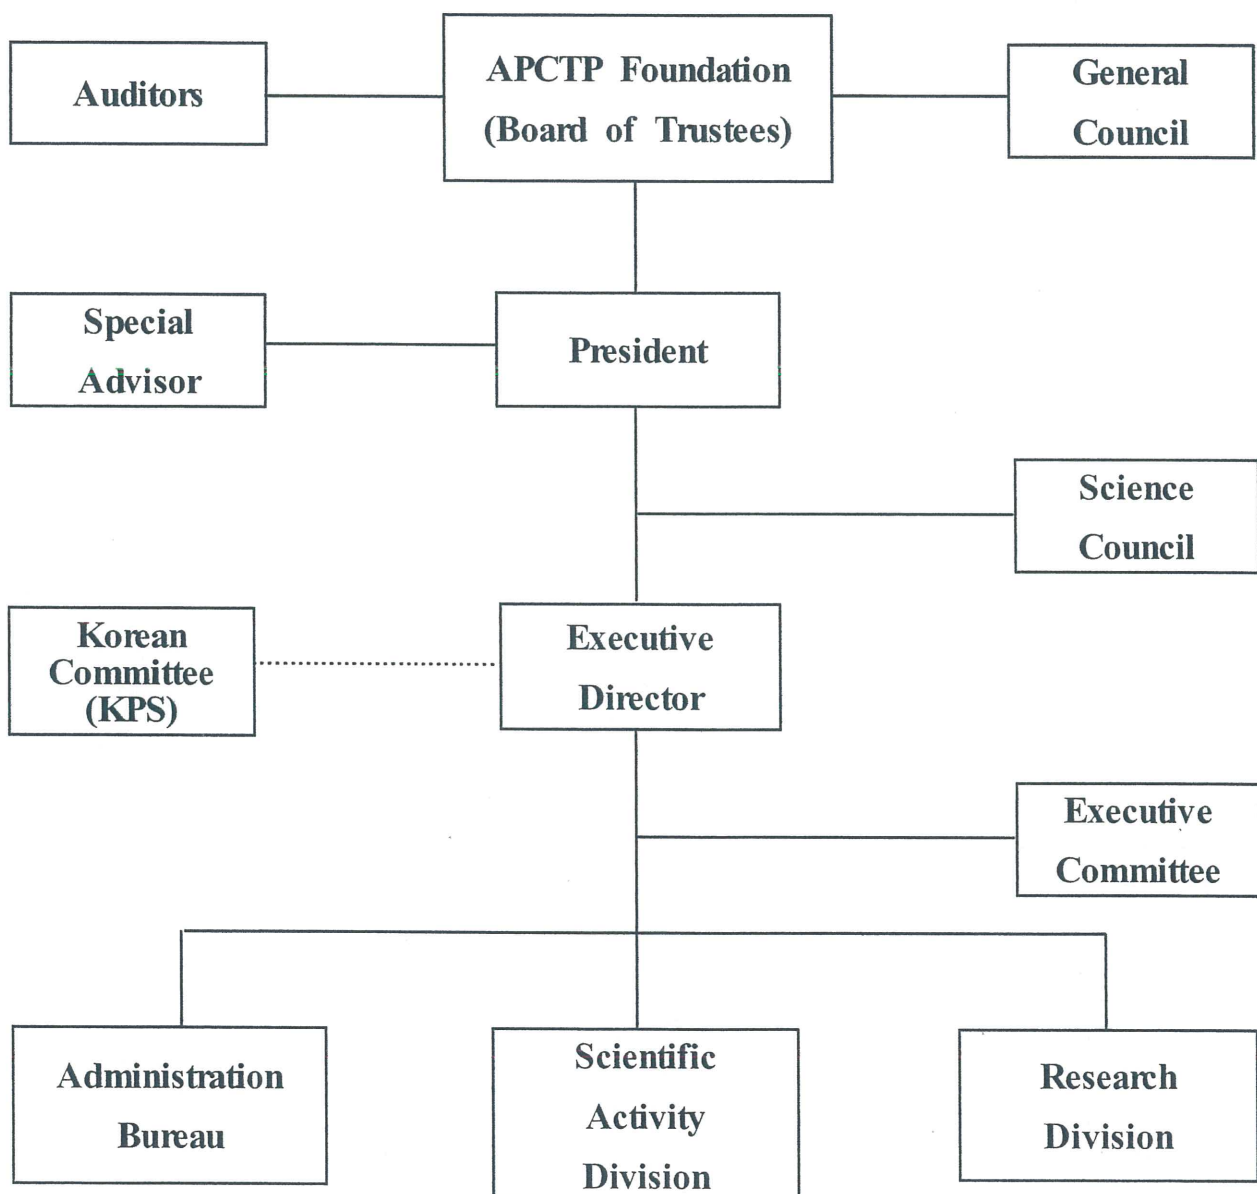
Auditors

APCTP Foundation (Board of Trustees)

General Council

Special Advisor

President

Science Council

Korean Committee (KPS)

Executive Director

Executive Committee

Administration Bureau

Scientific Activity Division

Research Division